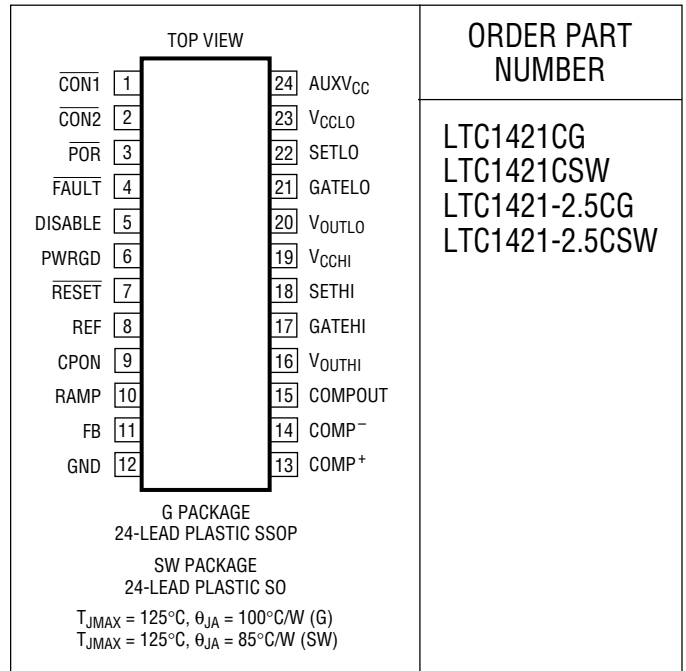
TOP VIEW

| | | | |
|---|---|---|---|
| $\overline{CON1}$ | 1 | 24 | AUXV$_{CC}$ |
| $\overline{CON2}$ | 2 | 23 | V$_{CCLO}$ |
| $\overline{POR}$ | 3 | 22 | SETLO |
| $\overline{FAULT}$ | 4 | 21 | GATELO |
| DISABLE | 5 | 20 | V$_{OUTLO}$ |
| PWRGD | 6 | 19 | V$_{CCHI}$ |
| $\overline{RESET}$ | 7 | 18 | SETHI |
| REF | 8 | 17 | GATEHI |
| CPON | 9 | 16 | V$_{OUTHI}$ |
| RAMP | 10 | 15 | COMPOUT |
| FB | 11 | 14 | COMP$^{-}$ |
| GND | 12 | 13 | COMP$^{+}$ |

G PACKAGE
24-LEAD PLASTIC SSOP

SW PACKAGE
24-LEAD PLASTIC SO

T$_{JMAX}$ = 125°C, $\theta_{JA}$ = 100°C/W (G)
T$_{JMAX}$ = 125°C, $\theta_{JA}$ = 85°C/W (SW)

ORDER PART NUMBER

LTC1421CG
LTC1421CSW
LTC1421-2.5CG
LTC1421-2.5CSW